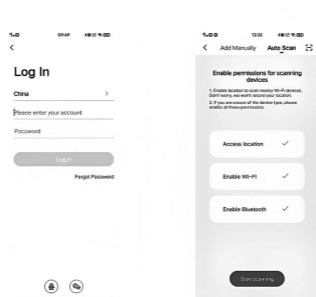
<

Log In

China >

Please enter your account

Password

Log in

Forgot Password

< Add Manually Auto Scan

Enable permissions for scanning devices

1. Enable location to scan nearby Wi-Fi devices. Don't worry, we won't record your location.

2. If you are unsure of the device type, please enable all three permissions.

Access location ✓

Enable Wi-Fi ✓

Enable Bluetooth ✓

Start scanning